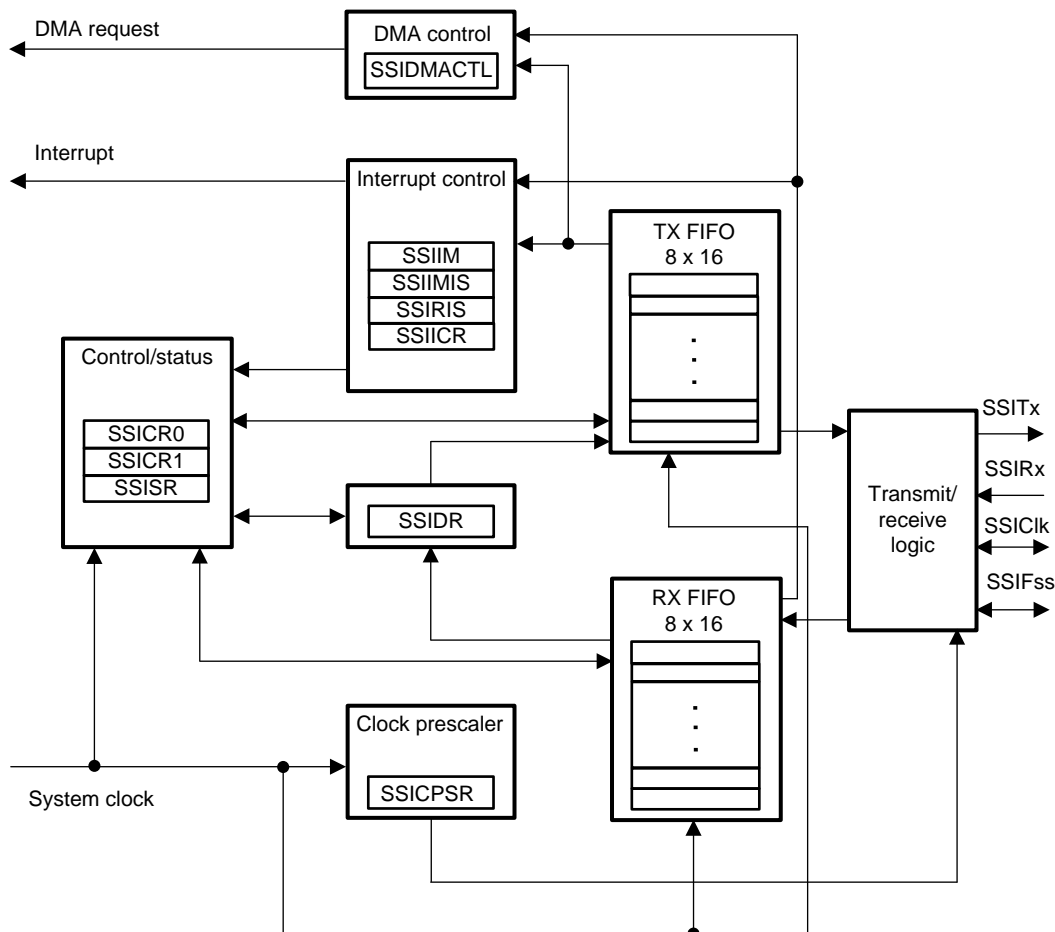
DMA request

DMA control

SSIDMACTL

Interrupt

Interrupt control

SSIIM
SSIIMIS
SSIRIS
SSIICR

TX FIFO
8 x 16

Control/status

SSICR0
SSICR1
SSISR

SSIDR

SSITx
SSIRx
SSIClk
SSIFss

Transmit/
receive
logic

RX FIFO
8 x 16

Clock prescaler

SSICPSR

System clock